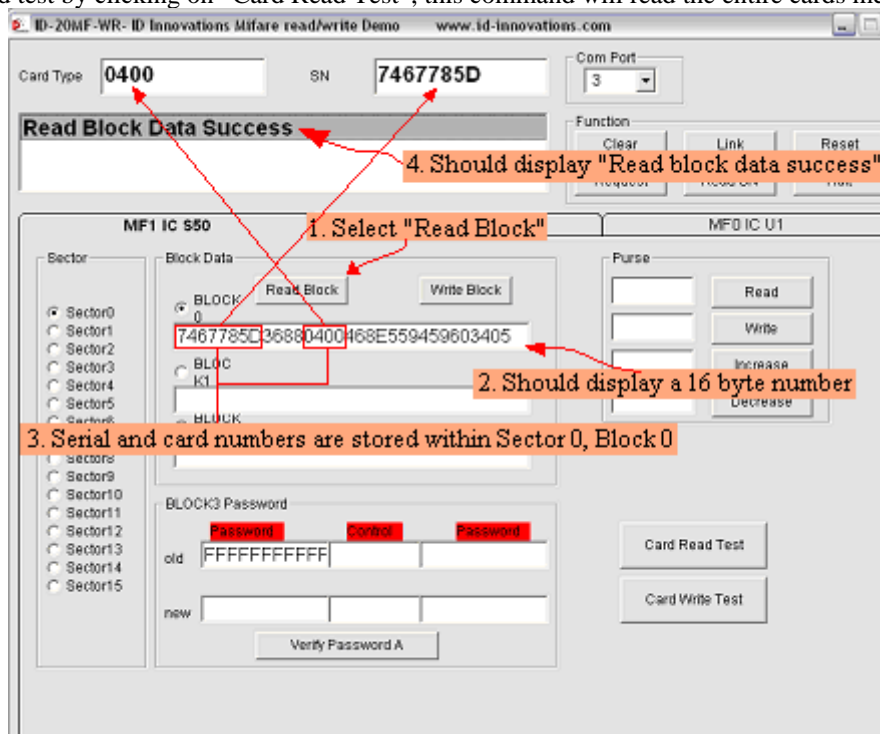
d test by clicking on "Card Read Test", this command will read the entire cards me

ID-20MF-WR- ID Innovations Mifare read/write Demo www.id-innovations.com

Card Type 0400

SN 7467785D

Com Port
3

Read Block Data Success

Function
Clear
Request
Link
Read SN
Reset
Halt

4. Should display "Read block data success"

MF1 IC S50

1. Select "Read Block"

MF0 IC U1

Sector
Sector0
Sector1
Sector2
Sector3
Sector4
Sector5
Sector6
Sector8
Sector9
Sector10
Sector11
Sector12
Sector13
Sector14
Sector15

Block Data
BLOCK 0
Read Block
Write Block
7467785D36880400468E559459603405
BLOCK1
BLOCK

2. Should display a 16 byte number

3. Serial and card numbers are stored within Sector 0, Block 0

Purse
Read
Write
Increase
Decrease

BLOCK3 Password
Password
Control
Password
old FFFFFFFFFFFF
new
Verify Password A

Card Read Test
Card Write Test